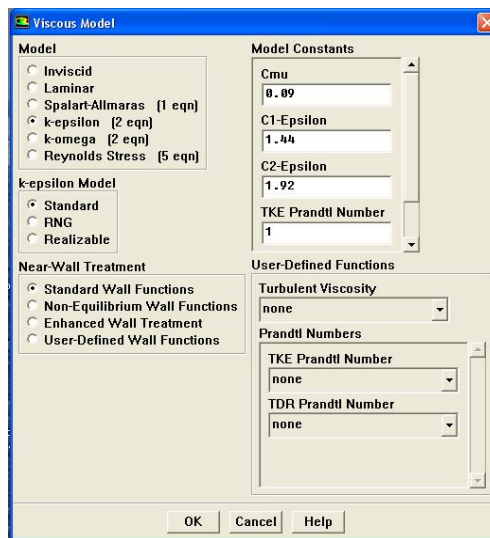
Viscous Model

Model
Inviscid
Laminar
Spalart-Allmaras (1 eqn)
k-epsilon (2 eqn)
k-omega (2 eqn)
Reynolds Stress (5 eqn)

k-epsilon Model
Standard
RNG
Realizable

Near-Wall Treatment
Standard Wall Functions
Non-Equilibrium Wall Functions
Enhanced Wall Treatment
User-Defined Wall Functions

Model Constants
Cmu
0.09
C1-Epsilon
1.44
C2-Epsilon
1.92
TKE Prandtl Number
1

User-Defined Functions
Turbulent Viscosity
none
Prandtl Numbers
TKE Prandtl Number
none
TDR Prandtl Number
none

OK Cancel Help